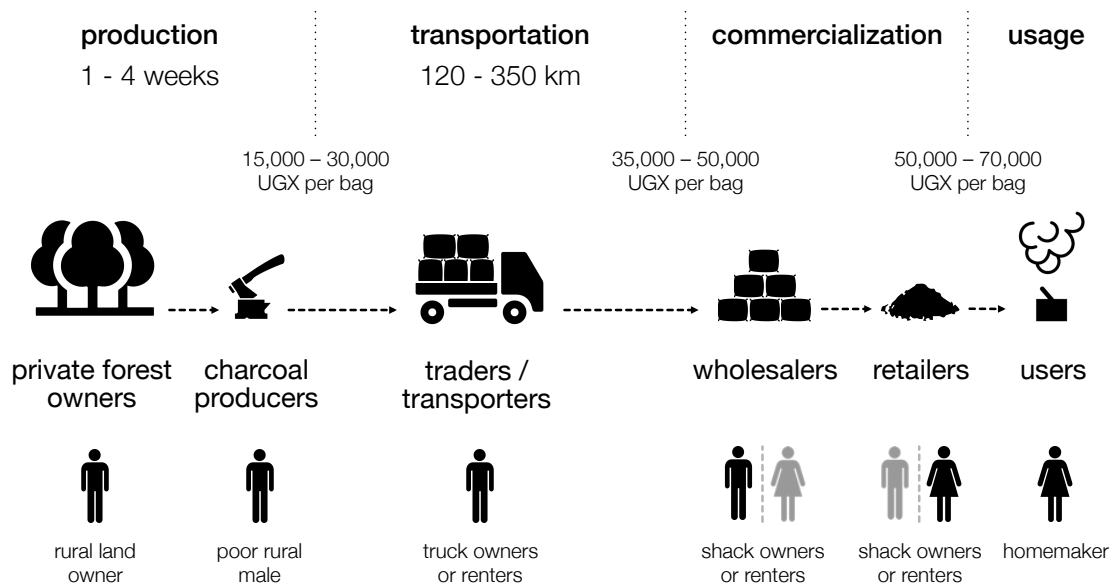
production
1 - 4 weeks

transportation
120 - 350 km

commercialization

usage

15,000 – 30,000 UGX per bag

35,000 – 50,000 UGX per bag

50,000 – 70,000 UGX per bag

private forest owners

charcoal producers

traders / transporters

wholesalers

retailers

users

rural land owner

poor rural male

truck owners or renters

shack owners or renters

shack owners or renters

homemaker